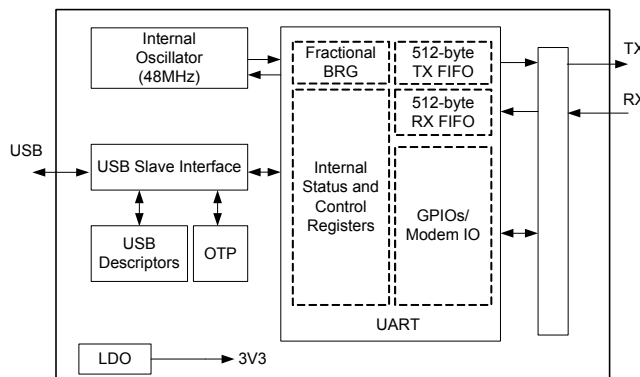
Internal Oscillator (48MHz)

Fractional BRG

512-byte TX FIFO

TX

512-byte RX FIFO

RX

USB

USB Slave Interface

Internal Status and Control Registers

GPIOs/ Modem IO

USB Descriptors

OTP

UART

LDO

3V3